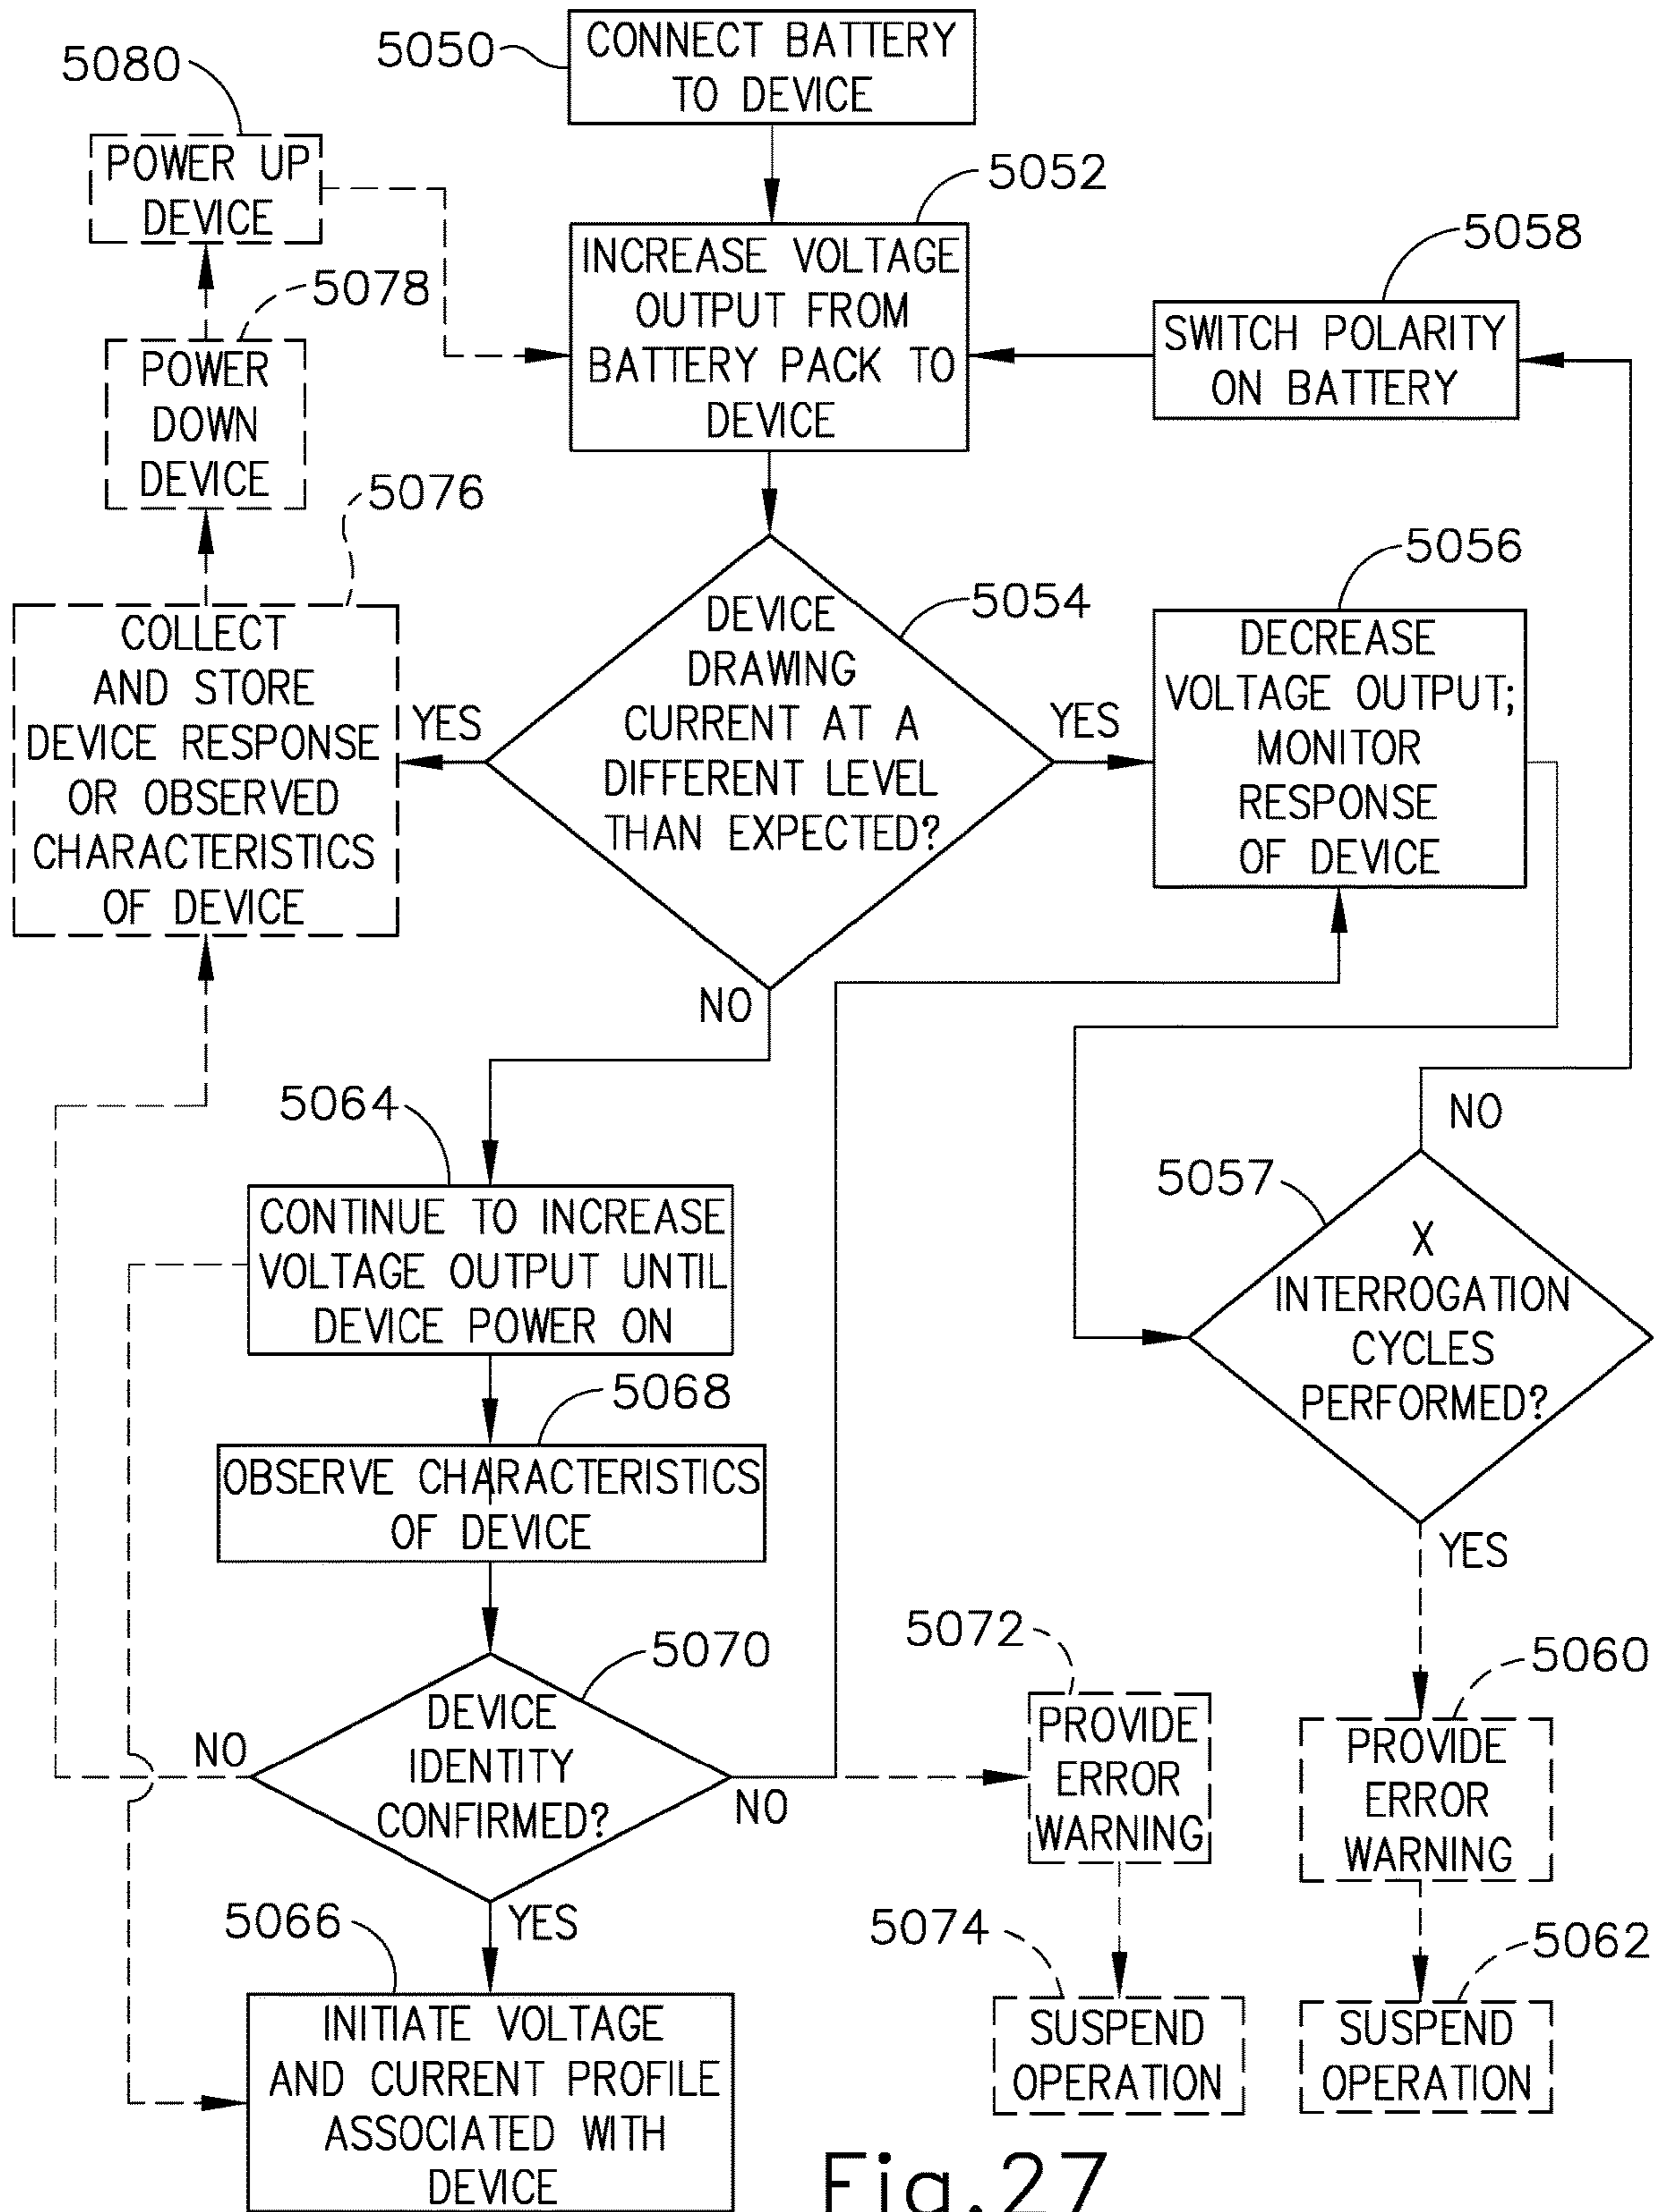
5050
CONNECT BATTERY TO DEVICE

5080
POWER UP DEVICE

5052
INCREASE VOLTAGE OUTPUT FROM BATTERY PACK TO DEVICE

5058
SWITCH POLARITY ON BATTERY

5078
POWER DOWN DEVICE

5076
COLLECT AND STORE DEVICE RESPONSE OR OBSERVED CHARACTERISTICS OF DEVICE

YES

5054
DEVICE DRAWING CURRENT AT A DIFFERENT LEVEL THAN EXPECTED?

YES

5056
DECREASE VOLTAGE OUTPUT; MONITOR RESPONSE OF DEVICE

NO

NO

5064
CONTINUE TO INCREASE VOLTAGE OUTPUT UNTIL DEVICE POWER ON

5057
X INTERROGATION CYCLES PERFORMED?

5068
OBSERVE CHARACTERISTICS OF DEVICE

YES

5070
DEVICE IDENTITY CONFIRMED?

NO

NO

5072
PROVIDE ERROR WARNING

5060
PROVIDE ERROR WARNING

YES

5066
INITIATE VOLTAGE AND CURRENT PROFILE ASSOCIATED WITH DEVICE

5074
SUSPEND OPERATION

5062
SUSPEND OPERATION

Fig.27